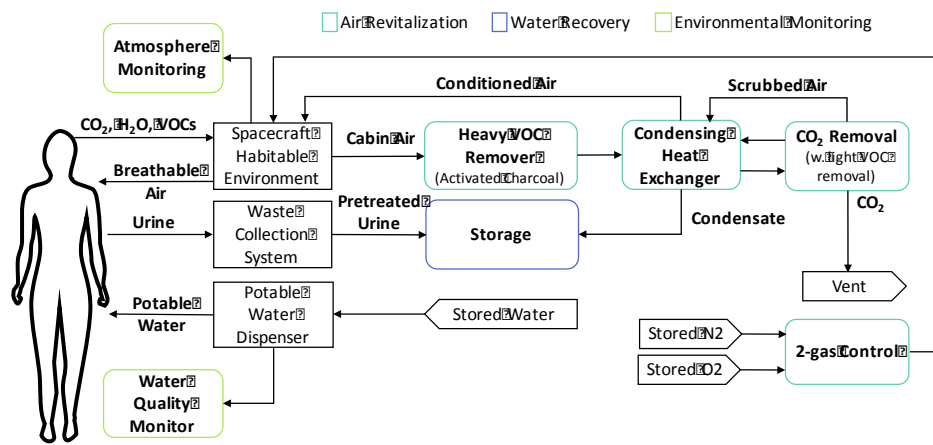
Air Revitalization
Water Recovery
Environmental Monitoring

Atmosphere Monitoring

Conditioned Air

Scrubbed Air

$CO_2$, $H_2O$, VOCs

Spacecraft Habitable Environment

Cabin Air

Heavy VOC Remover (Activated Charcoal)

Condensing Heat Exchanger

$CO_2$ Removal (w. light VOC removal)

Breathable Air

$CO_2$

Urine

Waste Collection System

Pretreated Urine

Storage

Condensate

Vent

Potable Water

Potable Water Dispenser

Stored Water

Stored N2

Stored O2

2-gas Control

Water Quality Monitor